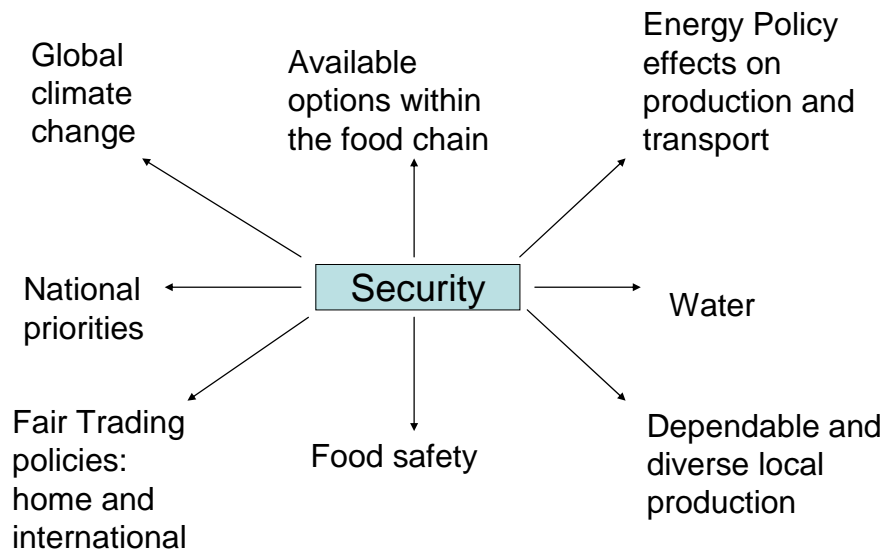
Global climate change

Available options within the food chain

Energy Policy effects on production and transport

National priorities

Security

Water

Fair Trading policies: home and international

Food safety

Dependable and diverse local production